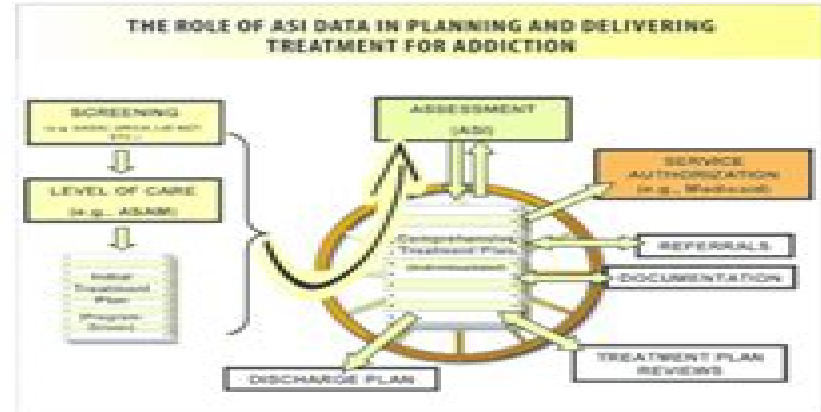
THE ROLE OF ASI DATA IN PLANNING AND DELIVERING TREATMENT FOR ADDICTION

SCREENING
(e.g. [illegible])

LEVEL OF CARE
(e.g., ASAM)

Initial Treatment Plan
(Program-Driven)

ASSESSMENT
(ASI)

SERVICE AUTHORIZATION
(e.g., Medicaid)

Comprehensive Treatment Plan
(Individualized)

REFERRALS

DOCUMENTATION

DISCHARGE PLAN

TREATMENT PLAN REVIEWS